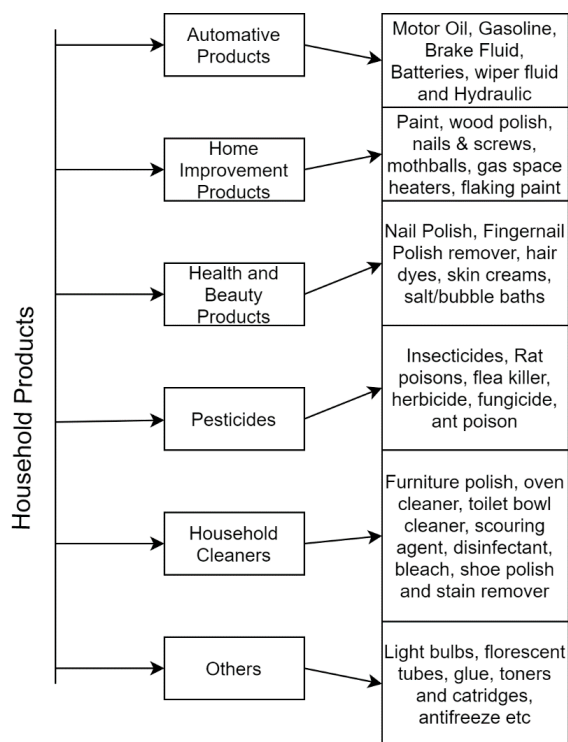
Household Products

Automative Products

Motor Oil, Gasoline, Brake Fluid, Batteries, wiper fluid and Hydraulic

Home Improvement Products

Paint, wood polish, nails & screws, mothballs, gas space heaters, flaking paint

Health and Beauty Products

Nail Polish, Fingernail Polish remover, hair dyes, skin creams, salt/bubble baths

Pesticides

Insecticides, Rat poisons, flea killer, herbicide, fungicide, ant poison

Household Cleaners

Furniture polish, oven cleaner, toilet bowl cleaner, scouring agent, disinfectant, bleach, shoe polish and stain remover

Others

Light bulbs, florescent tubes, glue, toners and catridges, antifreeze etc